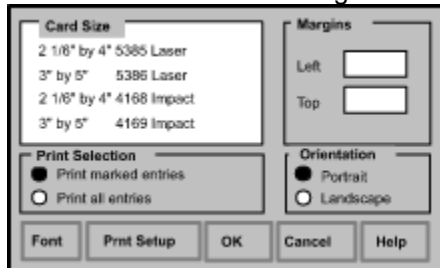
Card Size
2 1/6" by 4" 5385 Laser
3" by 5" 5386 Laser
2 1/6" by 4" 4168 Impact
3" by 5" 4169 Impact

Margins
Left
Top

Print Selection
Print marked entries
Print all entries

Orientation
Portrait
Landscape

Font
Prnt Setup
OK
Cancel
Help